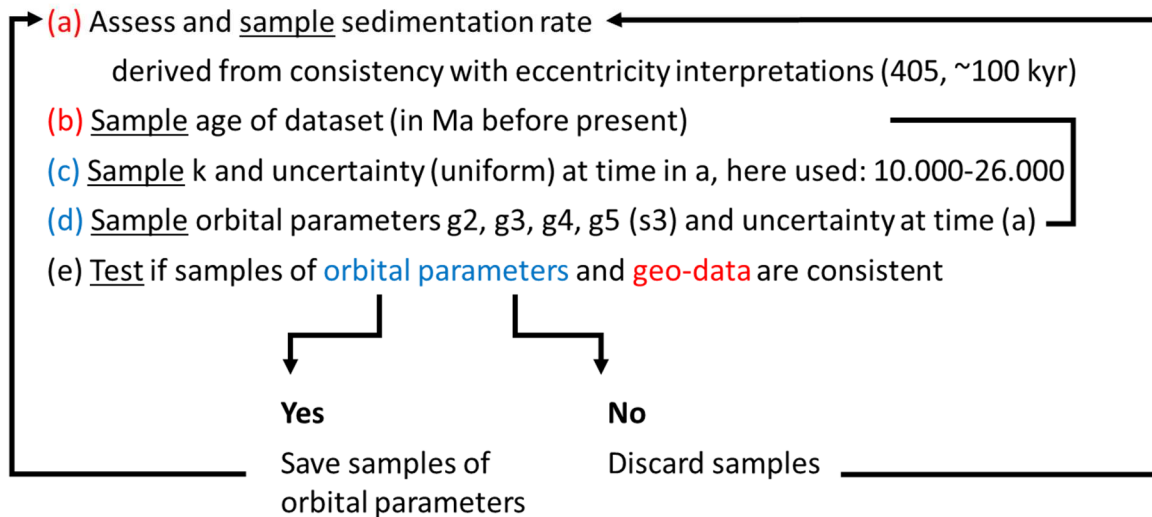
(a) Assess and sample sedimentation rate derived from consistency with eccentricity interpretations (405, ~100 kyr)

(b) Sample age of dataset (in Ma before present)

(c) Sample k and uncertainty (uniform) at time in a, here used: 10.000-26.000

(d) Sample orbital parameters g2, g3, g4, g5 (s3) and uncertainty at time (a)

(e) Test if samples of orbital parameters and geo-data are consistent

Yes
Save samples of orbital parameters

No
Discard samples